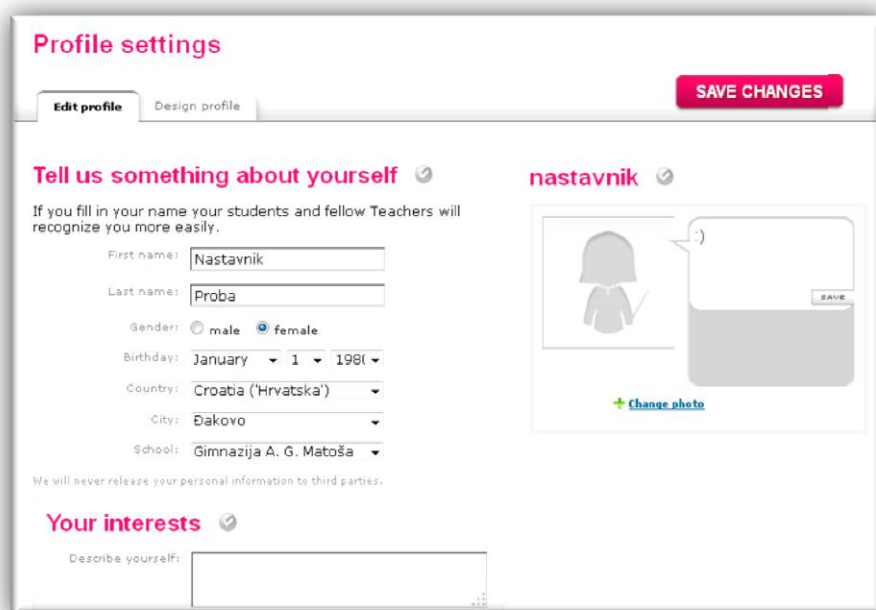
Profile settings

Edit profile

Design profile

SAVE CHANGES

Tell us something about yourself

If you fill in your name your students and fellow Teachers will recognize you more easily.

First name: Nastavnik

Last name: Proba

Gender: male female

Birthday: January 1 198(

Country: Croatia ('Hrvatska')

City: Đakovo

School: Gimnazija A. G. Matoša

We will never release your personal information to third parties.

Your interests

Describe yourself:

nastavnik

:)

SAVE

+ Change photo